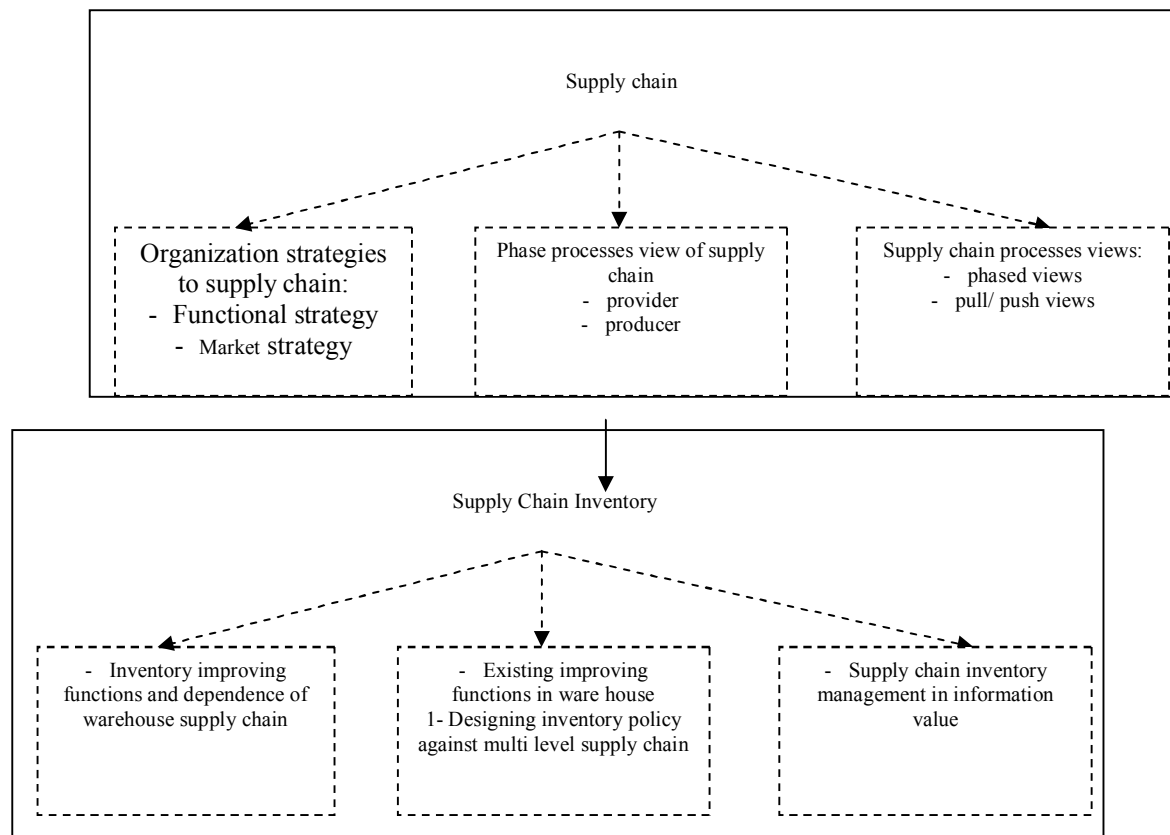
Supply chain

Organization strategies to supply chain:
- Functional strategy
- Market strategy

Phase processes view of supply chain
- provider
- producer

Supply chain processes views:
- phased views
- pull/ push views

Supply Chain Inventory

- Inventory improving functions and dependence of warehouse supply chain

- Existing improving functions in ware house
1- Designing inventory policy against multi level supply chain

- Supply chain inventory management in information value